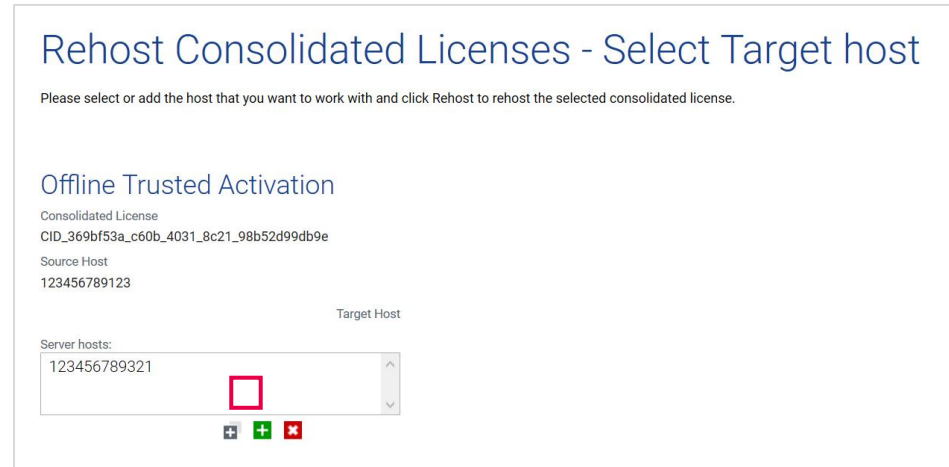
Rehost Consolidated Licenses - Select Target host

Please select or add the host that you want to work with and click Rehost to rehost the selected consolidated license.

Offline Trusted Activation

Consolidated License
CID_369bf53a_c60b_4031_8c21_98b52d99db9e

Source Host
123456789123

Target Host

Server hosts:
123456789321